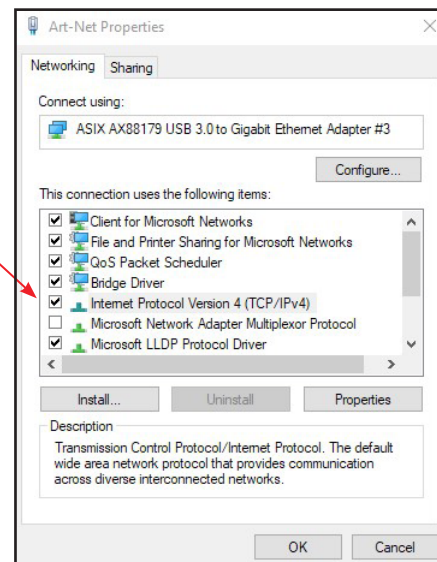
Art-Net Properties

Networking Sharing

Connect using:

ASIX AX88179 USB 3.0 to Gigabit Ethernet Adapter #3

Configure...

This connection uses the following items:

Client for Microsoft Networks
File and Printer Sharing for Microsoft Networks
QoS Packet Scheduler
Bridge Driver
Internet Protocol Version 4 (TCP/IPv4)
Microsoft Network Adapter Multiplexor Protocol
Microsoft LLDP Protocol Driver

Install... Uninstall Properties

Description
Transmission Control Protocol/Internet Protocol. The default wide area network protocol that provides communication across diverse interconnected networks.

OK Cancel